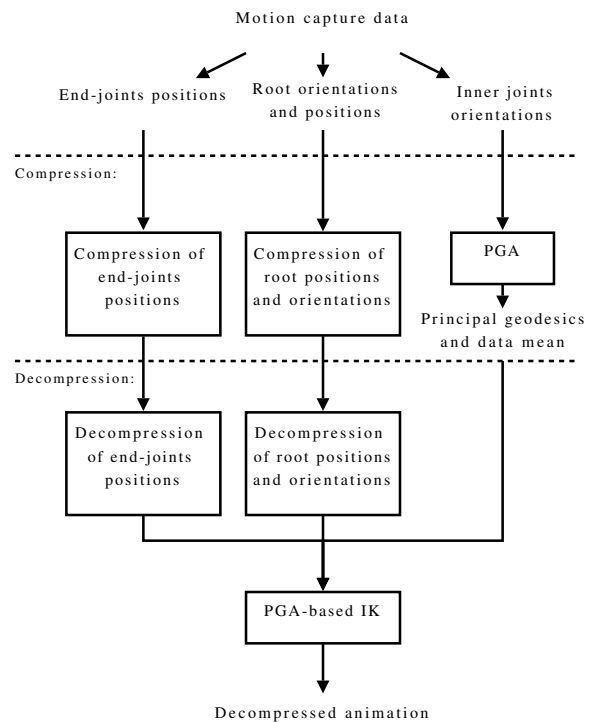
Motion capture data

End-joints positions

Root orientations and positions

Inner joints orientations

Compression:

Compression of end-joints positions

Compression of root positions and orientations

PGA

Principal geodesics and data mean

Decompression:

Decompression of end-joints positions

Decompression of root positions and orientations

PGA-based IK

Decompressed animation